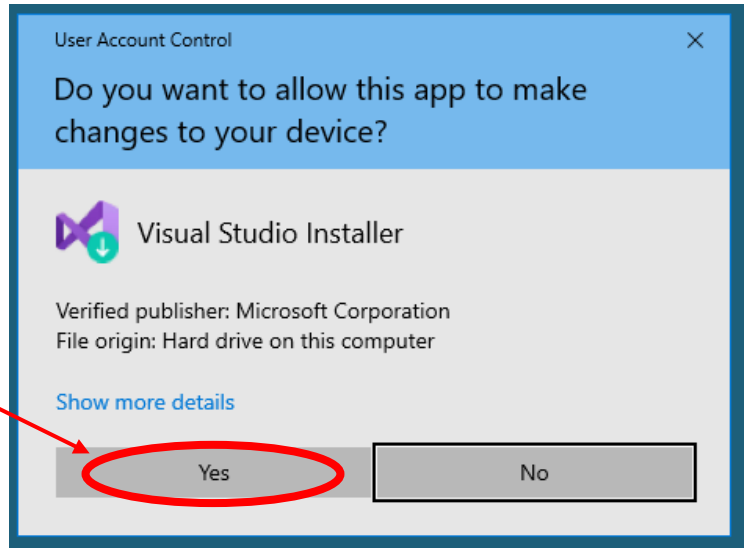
User Account Control

×

Do you want to allow this app to make changes to your device?

Visual Studio Installer

Verified publisher: Microsoft Corporation
File origin: Hard drive on this computer

Show more details

Yes

No